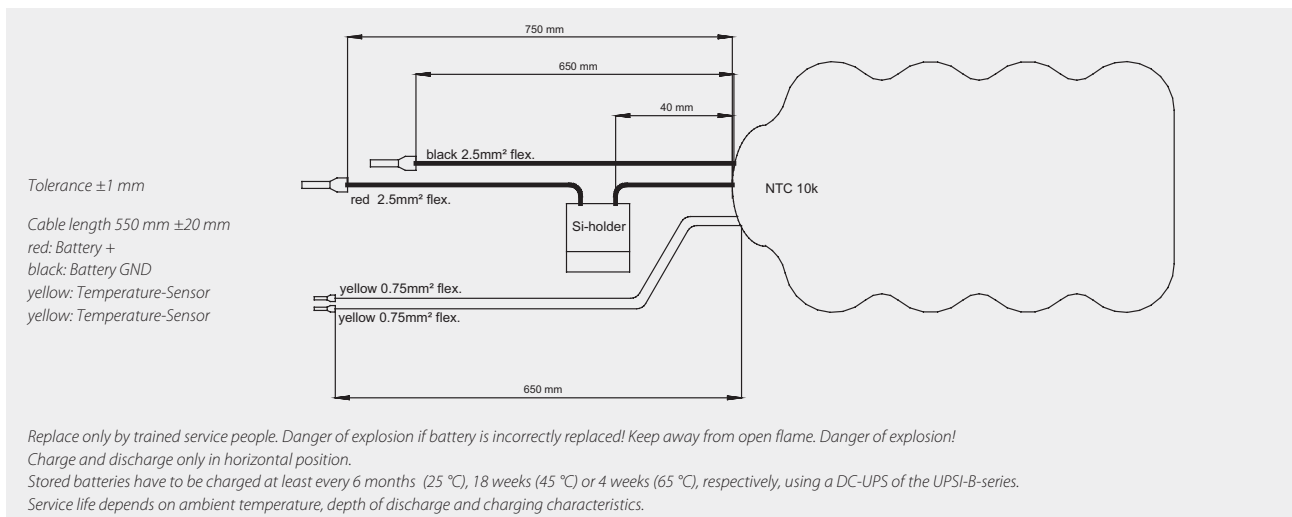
750 mm

650 mm

40 mm

black 2.5mm² flex.

red 2.5mm² flex.

NTC 10k

Si-holder

yellow 0.75mm² flex.

yellow 0.75mm² flex.

650 mm

Tolerance ±1 mm

Cable length 550 mm ±20 mm
red: Battery +
black: Battery GND
yellow: Temperature-Sensor
yellow: Temperature-Sensor

Replace only by trained service people. Danger of explosion if battery is incorrectly replaced! Keep away from open flame. Danger of explosion!
Charge and discharge only in horizontal position.
Stored batteries have to be charged at least every 6 months (25 °C), 18 weeks (45 °C) or 4 weeks (65 °C), respectively, using a DC-UPS of the UPSI-B-series.
Service life depends on ambient temperature, depth of discharge and charging characteristics.